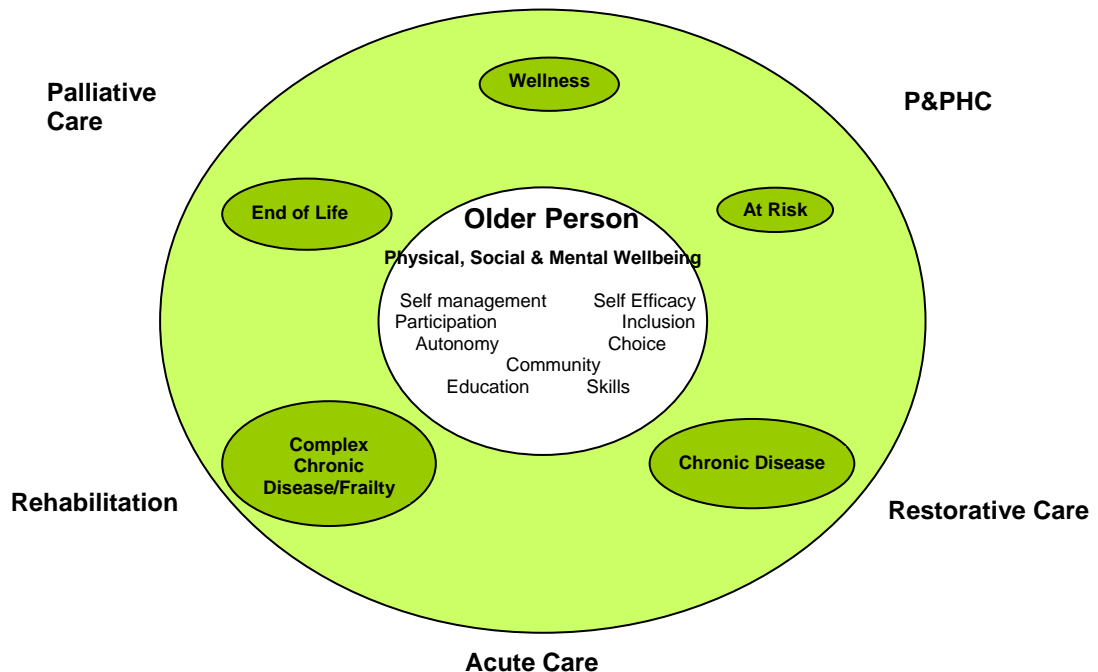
Palliative Care

Wellness

P&PHC

End of Life

Older Person

At Risk

Physical, Social & Mental Wellbeing

Self management
Self Efficacy
Participation
Inclusion
Autonomy
Choice
Community
Education
Skills

Complex Chronic Disease/Frailty

Chronic Disease

Rehabilitation

Restorative Care

Acute Care